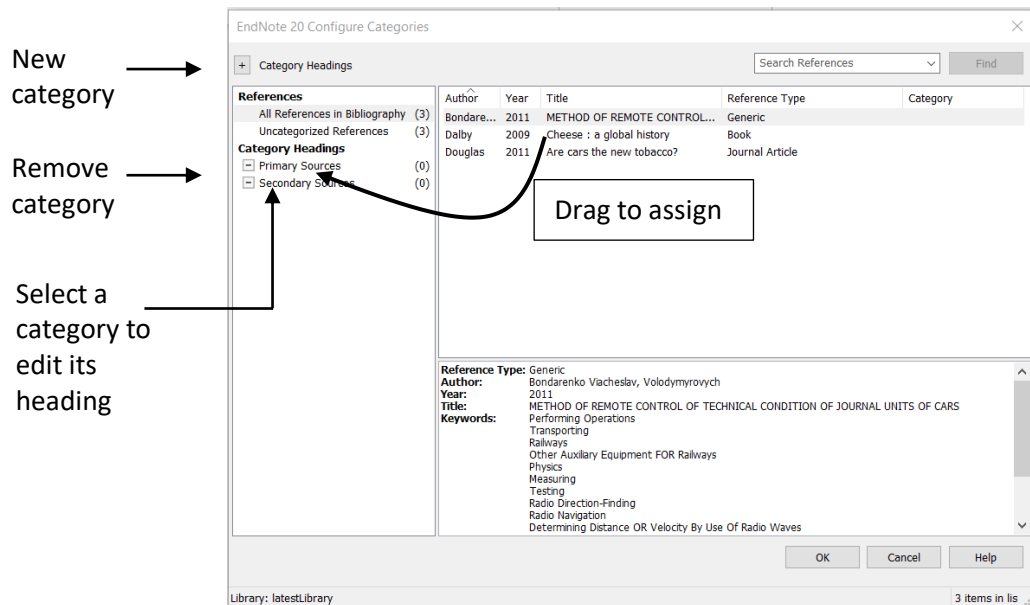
New category

Remove category

Select a category to edit its heading

EndNote 20 Configure Categories

+ Category Headings

Search References

Find

References
All References in Bibliography (3)
Uncategorized References (3)
Category Headings
− Primary Sources (0)
− Secondary Sources (0)

| Author | Year | Title | Reference Type | Category |
|---|---|---|---|---|
| Bondare... | 2011 | METHOD OF REMOTE CONTROL... | Generic | |
| Dalby | 2009 | Cheese : a global history | Book | |
| Douglas | 2011 | Are cars the new tobacco? | Journal Article | |

Drag to assign

Reference Type: Generic
Author: Bondarenko Viacheslav, Volodymyrovych
Year: 2011
Title: METHOD OF REMOTE CONTROL OF TECHNICAL CONDITION OF JOURNAL UNITS OF CARS
Keywords: Performing Operations
Transporting
Railways
Other Auxiliary Equipment FOR Railways
Physics
Measuring
Testing
Radio Direction-Finding
Radio Navigation
Determining Distance OR Velocity By Use Of Radio Waves

OK Cancel Help

Library: latestLibrary

3 items in lis